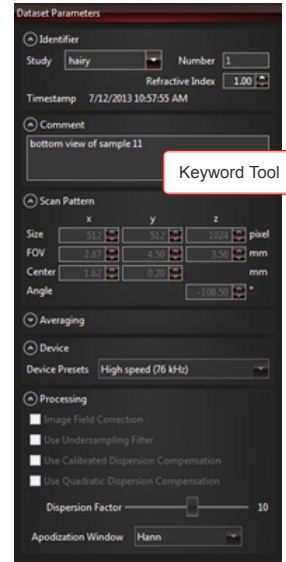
Dataset Parameters

Identifier

Study hairy

Number 1

Refractive Index 1.00

Timestamp 7/12/2013 10:57:55 AM

Comment

bottom view of sample 11

Keyword Tool

Scan Pattern

| | x | y | z | |
|---|---|---|---|---|
| Size | 512 | 512 | 1024 | pixel |
| FOV | 2.87 | 4.50 | 3.56 | mm |
| Center | 1.62 | 0.20 | | mm |
| Angle | | | -108.50 | ° |

Averaging

Device

Device Presets High speed (76 kHz)

Processing

Image Field Correction

Use Undersampling Filter

Use Calibrated Dispersion Compensation

Use Quadratic Dispersion Compensation

Dispersion Factor 10

Apodization Window Hann